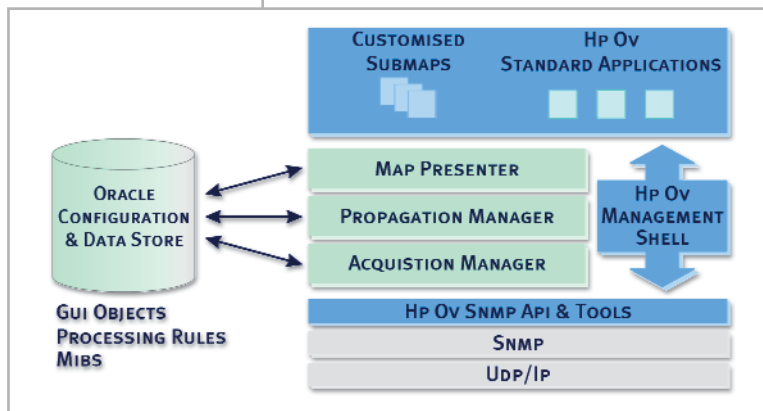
Customised Submaps

Hp Ov Standard Applications

Oracle Configuration & Data Store

Map Presenter

Propagation Manager

Acquistion Manager

Hp Ov Management Shell

Gui Objects
Processing Rules
Mibs

Hp Ov Snmp Api & Tools

Snmp

Udp/Ip